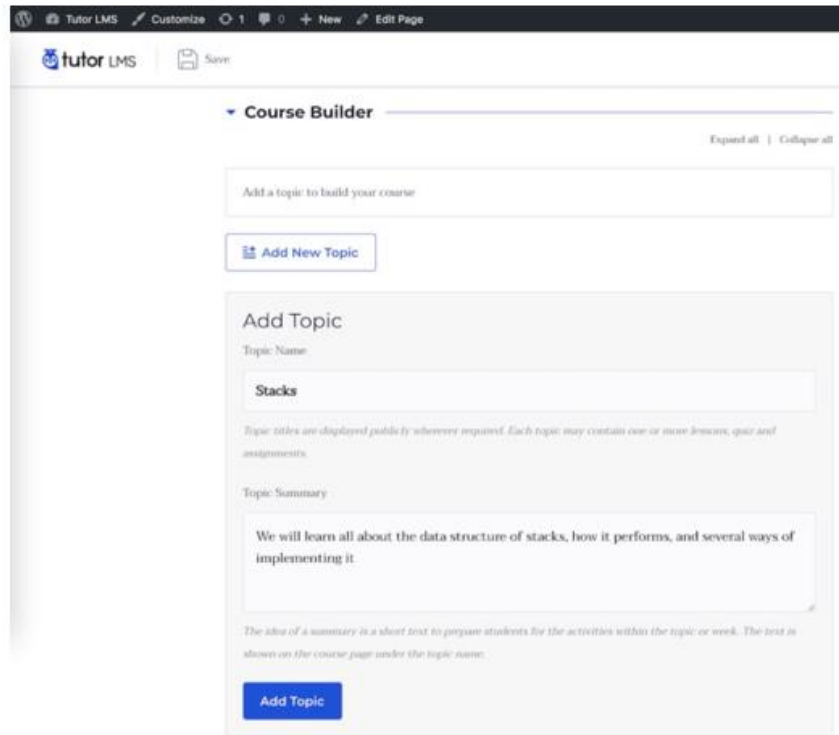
Tutor LMS Customize 1 0 + New Edit Page

tutor LMS Save

Course Builder

Expand all | Collapse all

Add a topic to build your course

Add New Topic

Add Topic

Topic Name

Stacks

Topic titles are displayed publicly wherever required. Each topic may contain one or more lessons, quiz and assignments.

Topic Summary

We will learn all about the data structure of stacks, how it performs, and several ways of implementing it

The idea of a summary is a short text to prepare students for the activities within the topic or week. The text is shown on the course page under the topic name.

Add Topic